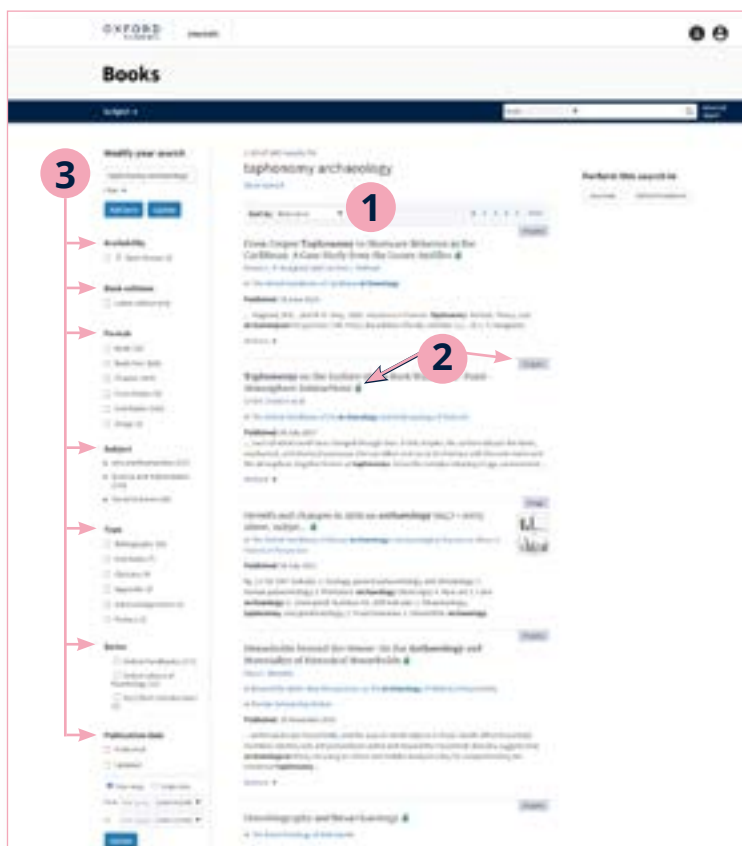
OXFORD ACADEMIC

Books

Subject

Modify your search

taphonomy archaeology

3

Availability

Book editions

Formats

Subject

Type

Series

Publication date

taphonomy archaeology

1

Sort by: Relevance

From Corpse Taphonomy to Mortuary Behavior in the Caribbean: A Case Study from the Greater Antilles

2

Taphonomy in the Surface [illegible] Interactions

Growth and changes in 2010 on archaeology

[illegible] Beyond the Grave: On the Archaeology and Materialities of Historical Households

Osteobiography and Bioarchaeology

Perform this search in